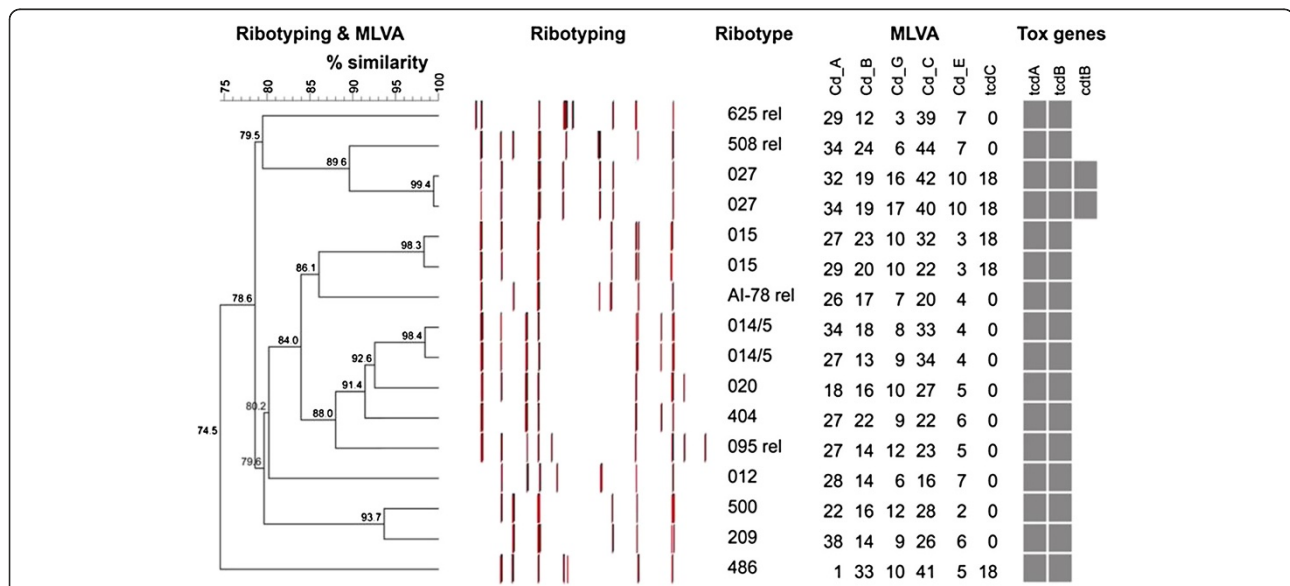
Ribotyping & MLVA

% similarity

75 80 85 90 95 100

Ribotyping

79.5
89.6
99.4
98.3
86.1
78.6
84.0
98.4
92.6
91.4
80.2
88.0
74.5
79.6
93.7

| Ribotype | Cd_A | Cd_B | Cd_G | Cd_C | Cd_E | tcdC |
|---|---|---|---|---|---|---|
| 625 rel | 29 | 12 | 3 | 39 | 7 | 0 |
| 508 rel | 34 | 24 | 6 | 44 | 7 | 0 |
| 027 | 32 | 19 | 16 | 42 | 10 | 18 |
| 027 | 34 | 19 | 17 | 40 | 10 | 18 |
| 015 | 27 | 23 | 10 | 32 | 3 | 18 |
| 015 | 29 | 20 | 10 | 22 | 3 | 18 |
| AI-78 rel | 26 | 17 | 7 | 20 | 4 | 0 |
| 014/5 | 34 | 18 | 8 | 33 | 4 | 0 |
| 014/5 | 27 | 13 | 9 | 34 | 4 | 0 |
| 020 | 18 | 16 | 10 | 27 | 5 | 0 |
| 404 | 27 | 22 | 9 | 22 | 6 | 0 |
| 095 rel | 27 | 14 | 12 | 23 | 5 | 0 |
| 012 | 28 | 14 | 6 | 16 | 7 | 0 |
| 500 | 22 | 16 | 12 | 28 | 2 | 0 |
| 209 | 38 | 14 | 9 | 26 | 6 | 0 |
| 486 | 1 | 33 | 10 | 41 | 5 | 18 |

MLVA

Tox genes

tcdA tcdB cdtB